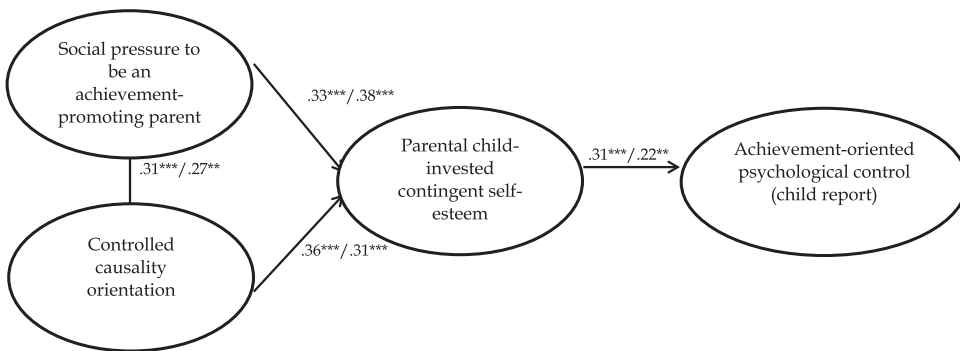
Social pressure to be an achievement-promoting parent

.31***/.27**

Controlled causality orientation

.33***/.38***

.36***/.31***

Parental child-invested contingent self-esteem

.31***/.22**

Achievement-oriented psychological control (child report)